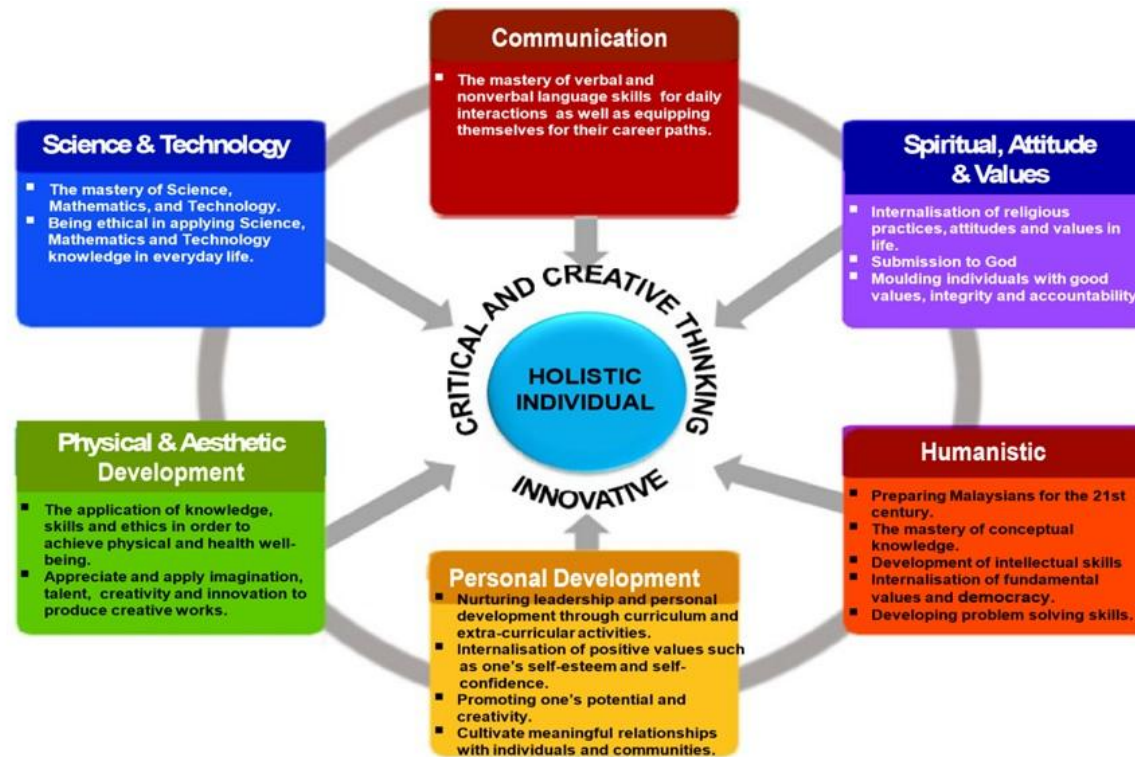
Communication

- The mastery of verbal and nonverbal language skills for daily interactions as well as equipping themselves for their career paths.

Science & Technology

- The mastery of Science, Mathematics, and Technology.
- Being ethical in applying Science, Mathematics and Technology knowledge in everyday life.

Spiritual, Attitude & Values

- Internalisation of religious practices, attitudes and values in life.
- Submission to God
- Moulding individuals with good values, integrity and accountability

CRITICAL AND CREATIVE THINKING

HOLISTIC INDIVIDUAL

INNOVATIVE

Physical & Aesthetic Development

- The application of knowledge, skills and ethics in order to achieve physical and health well-being.
- Appreciate and apply imagination, talent, creativity and innovation to produce creative works.

Humanistic

- Preparing Malaysians for the 21st century.
- The mastery of conceptual knowledge.
- Development of intellectual skills
- Internalisation of fundamental values and democracy.
- Developing problem solving skills.

Personal Development

- Nurturing leadership and personal development through curriculum and extra-curricular activities.
- Internalisation of positive values such as one's self-esteem and self-confidence.
- Promoting one's potential and creativity.
- Cultivate meaningful relationships with individuals and communities.